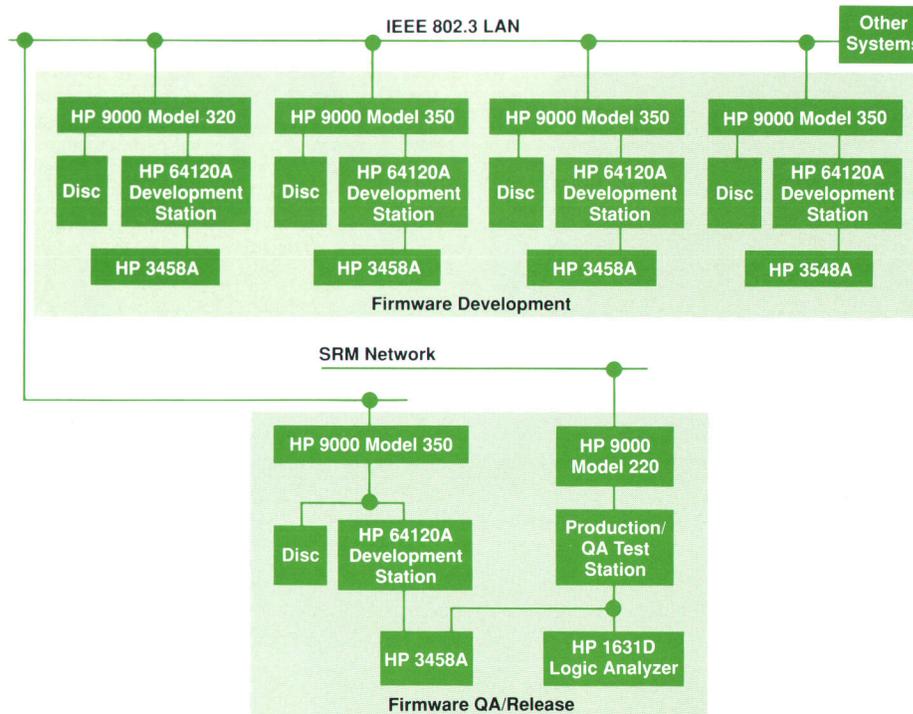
IEEE 802.3 LAN

Other Systems

HP 9000 Model 320

Disc

HP 64120A Development Station

HP 3458A

HP 9000 Model 350

Disc

HP 64120A Development Station

HP 3458A

HP 9000 Model 350

Disc

HP 64120A Development Station

HP 3458A

HP 9000 Model 350

Disc

HP 64120A Development Station

HP 3548A

Firmware Development

SRM Network

HP 9000 Model 350

Disc

HP 64120A Development Station

HP 3458A

HP 9000 Model 220

Production/ QA Test Station

HP 1631D Logic Analyzer

Firmware QA/Release